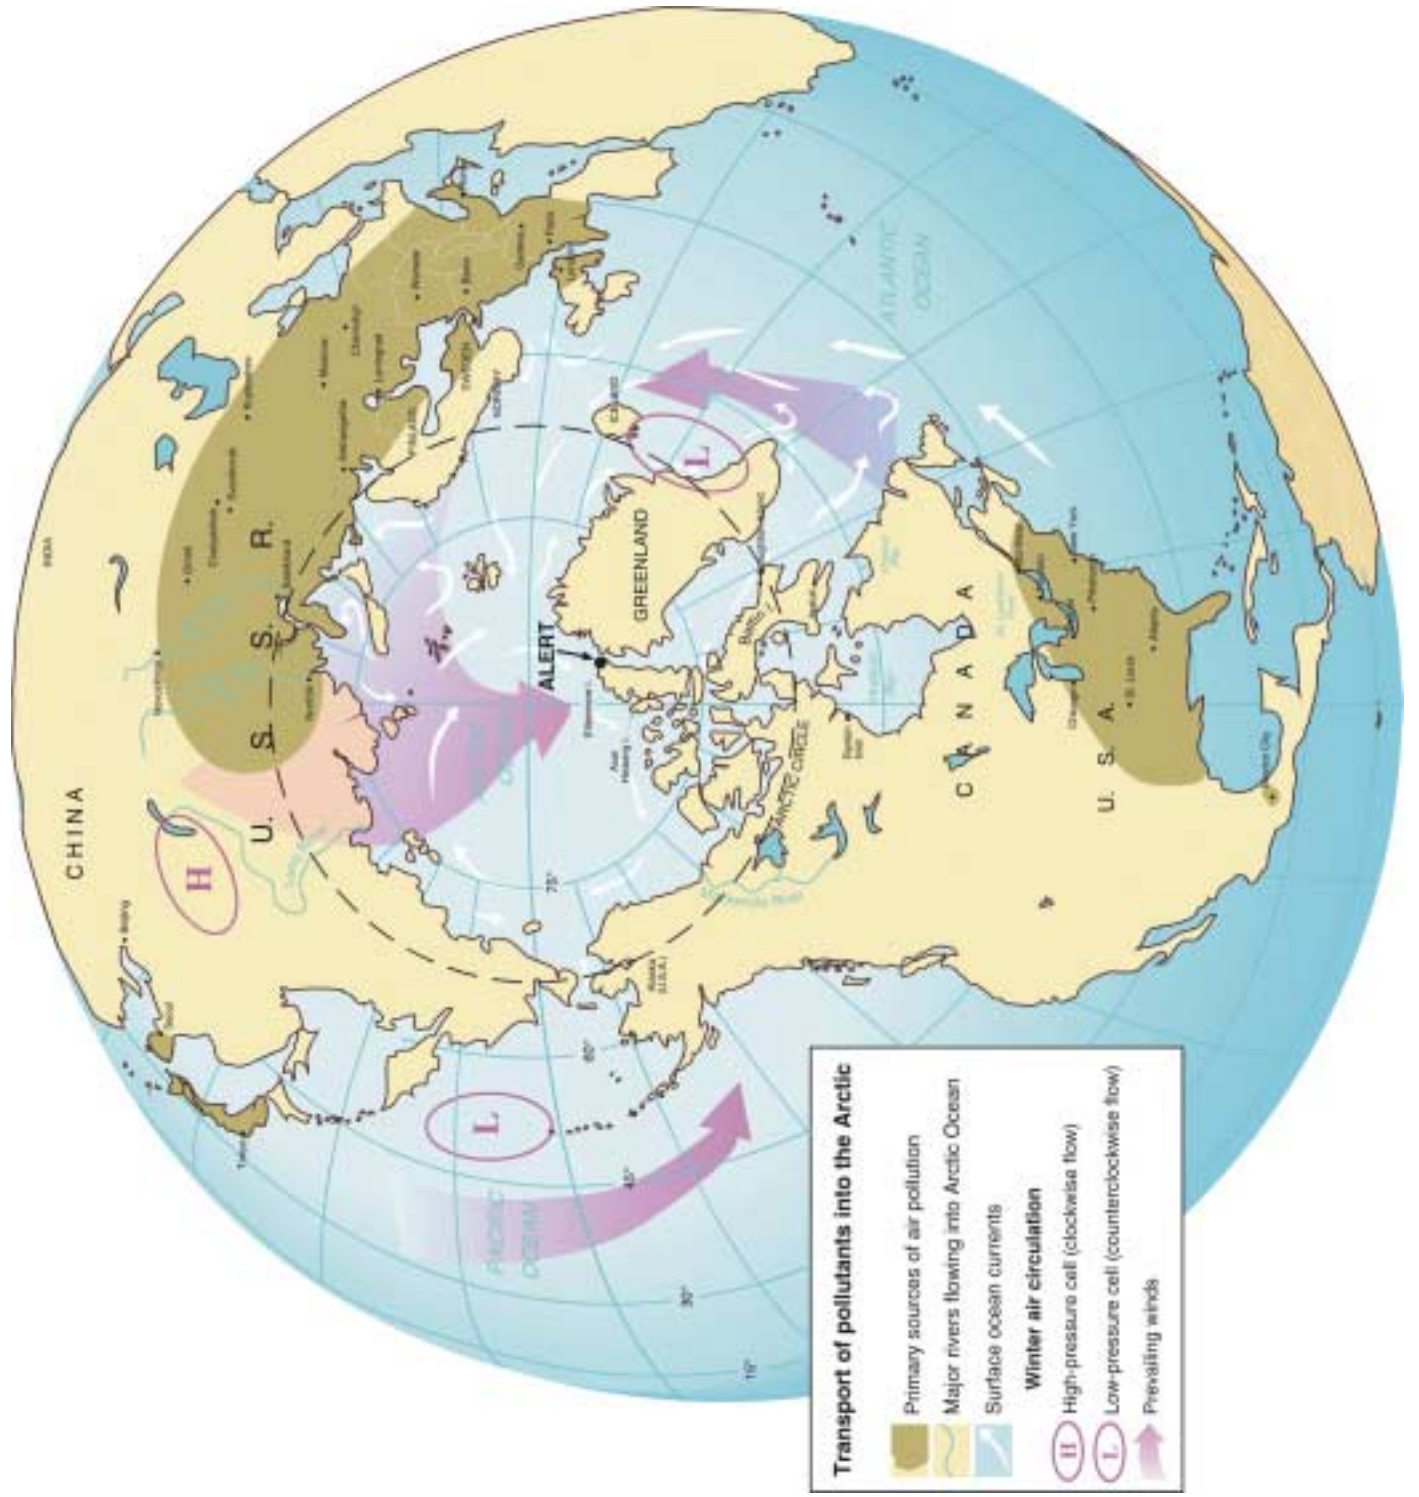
Transport of pollutants into the Arctic

Primary sources of air pollution

Major rivers flowing into Arctic Ocean

Surface ocean currents

Winter air circulation

H High-pressure cell (clockwise flow)

L Low-pressure cell (counterclockwise flow)

Prevailing winds

CHINA

H

U. S. S. R.

L

PACIFIC OCEAN

L

GREENLAND

ALERT

CANADA

U. S. A.

ATLANTIC OCEAN

ARCTIC CIRCLE

ICELAND

SWEDEN

NORWAY

FINLAND

INDIA

75°

60°

45°

30°

15°

Beijing

Tokyo

Seoul

Alaska (U.S.A.)

Mackenzie River

St. Louis

Chicago

New York

Pittsburgh

Atlanta

Mexico City

Hudson Bay

Baffin Bay

Ellesmere I.

Axel Heiberg I.

Leningrad

Moscow

Murmansk

Arkhangelsk

Chelyabinsk

Sverdlovsk

Perm

Norilsk

Paris

London

Berlin

Warsaw

Vienna

Rome

Lena

Yenisei

Ob

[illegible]